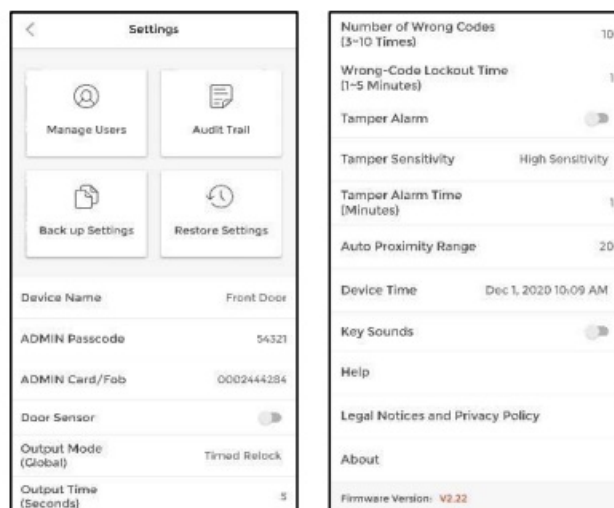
<

Settings

Manage Users

Audit Trail

Back up Settings

Restore Settings

Device Name Front Door

ADMIN Passcode 54321

ADMIN Card/Fob 0002444284

Door Sensor

Output Mode (Global) Timed Relock

Output Time (Seconds) 5

Number of Wrong Codes (3~10 Times) 10

Wrong-Code Lockout Time (1~5 Minutes) 1

Tamper Alarm

Tamper Sensitivity High Sensitivity

Tamper Alarm Time (Minutes) 1

Auto Proximity Range 20

Device Time Dec 1, 2020 10:09 AM

Key Sounds

Help

Legal Notices and Privacy Policy

About

Firmware Version: V2.22